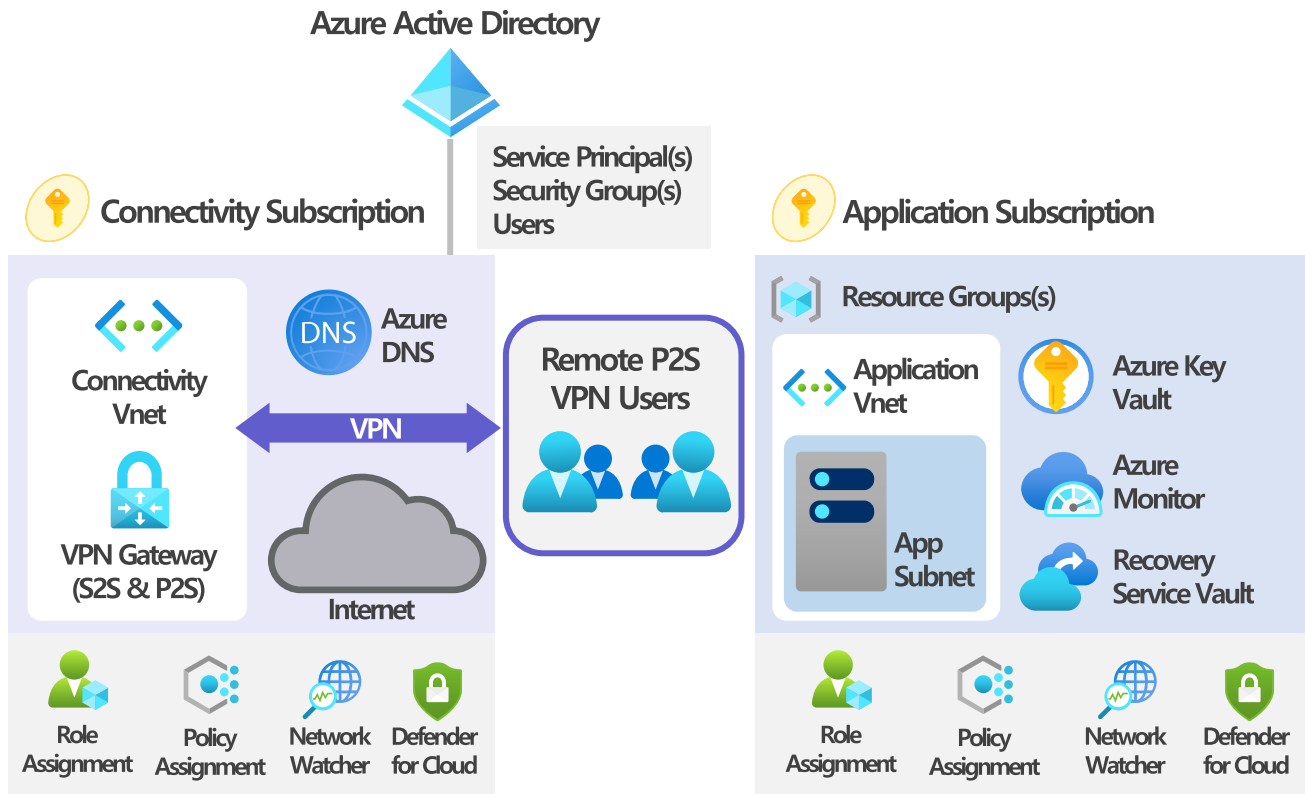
Azure Active Directory

Service Principal(s)
Security Group(s)
Users

Connectivity Subscription

Connectivity Vnet

Azure DNS

DNS

VPN

VPN Gateway (S2S & P2S)

Internet

Remote P2S VPN Users

Application Subscription

Resource Groups(s)

Application Vnet

App Subnet

Azure Key Vault

Azure Monitor

Recovery Service Vault

Role Assignment

Policy Assignment

Network Watcher

Defender for Cloud

Role Assignment

Policy Assignment

Network Watcher

Defender for Cloud